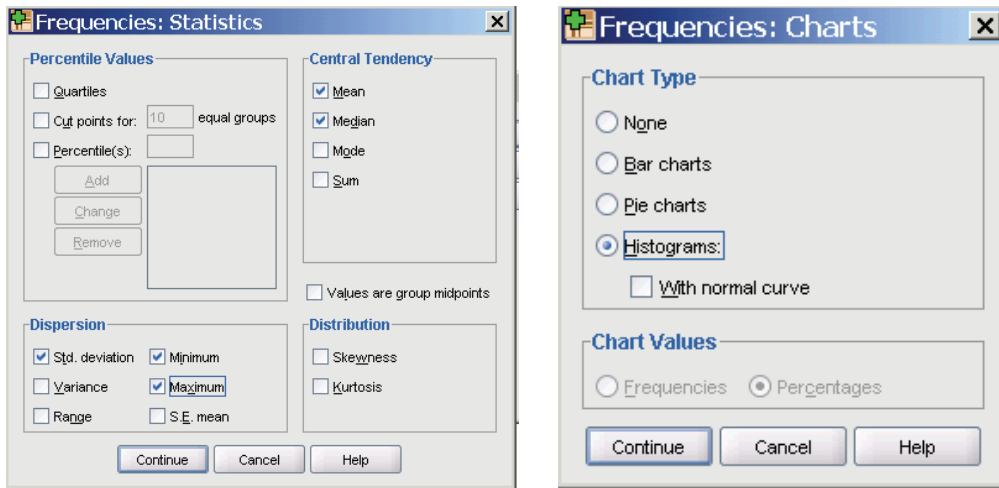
Frequencies: Statistics

Percentile Values

Quartiles

Cut points for: 10 equal groups

Percentile(s):

Add

Change

Remove

Central Tendency

Mean

Median

Mode

Sum

Values are group midpoints

Dispersion

Std. deviation

Minimum

Variance

Maximum

Range

S.E. mean

Distribution

Skewness

Kurtosis

Continue Cancel Help

Frequencies: Charts

Chart Type

None

Bar charts

Pie charts

Histograms:

With normal curve

Chart Values

Frequencies

Percentages

Continue Cancel Help